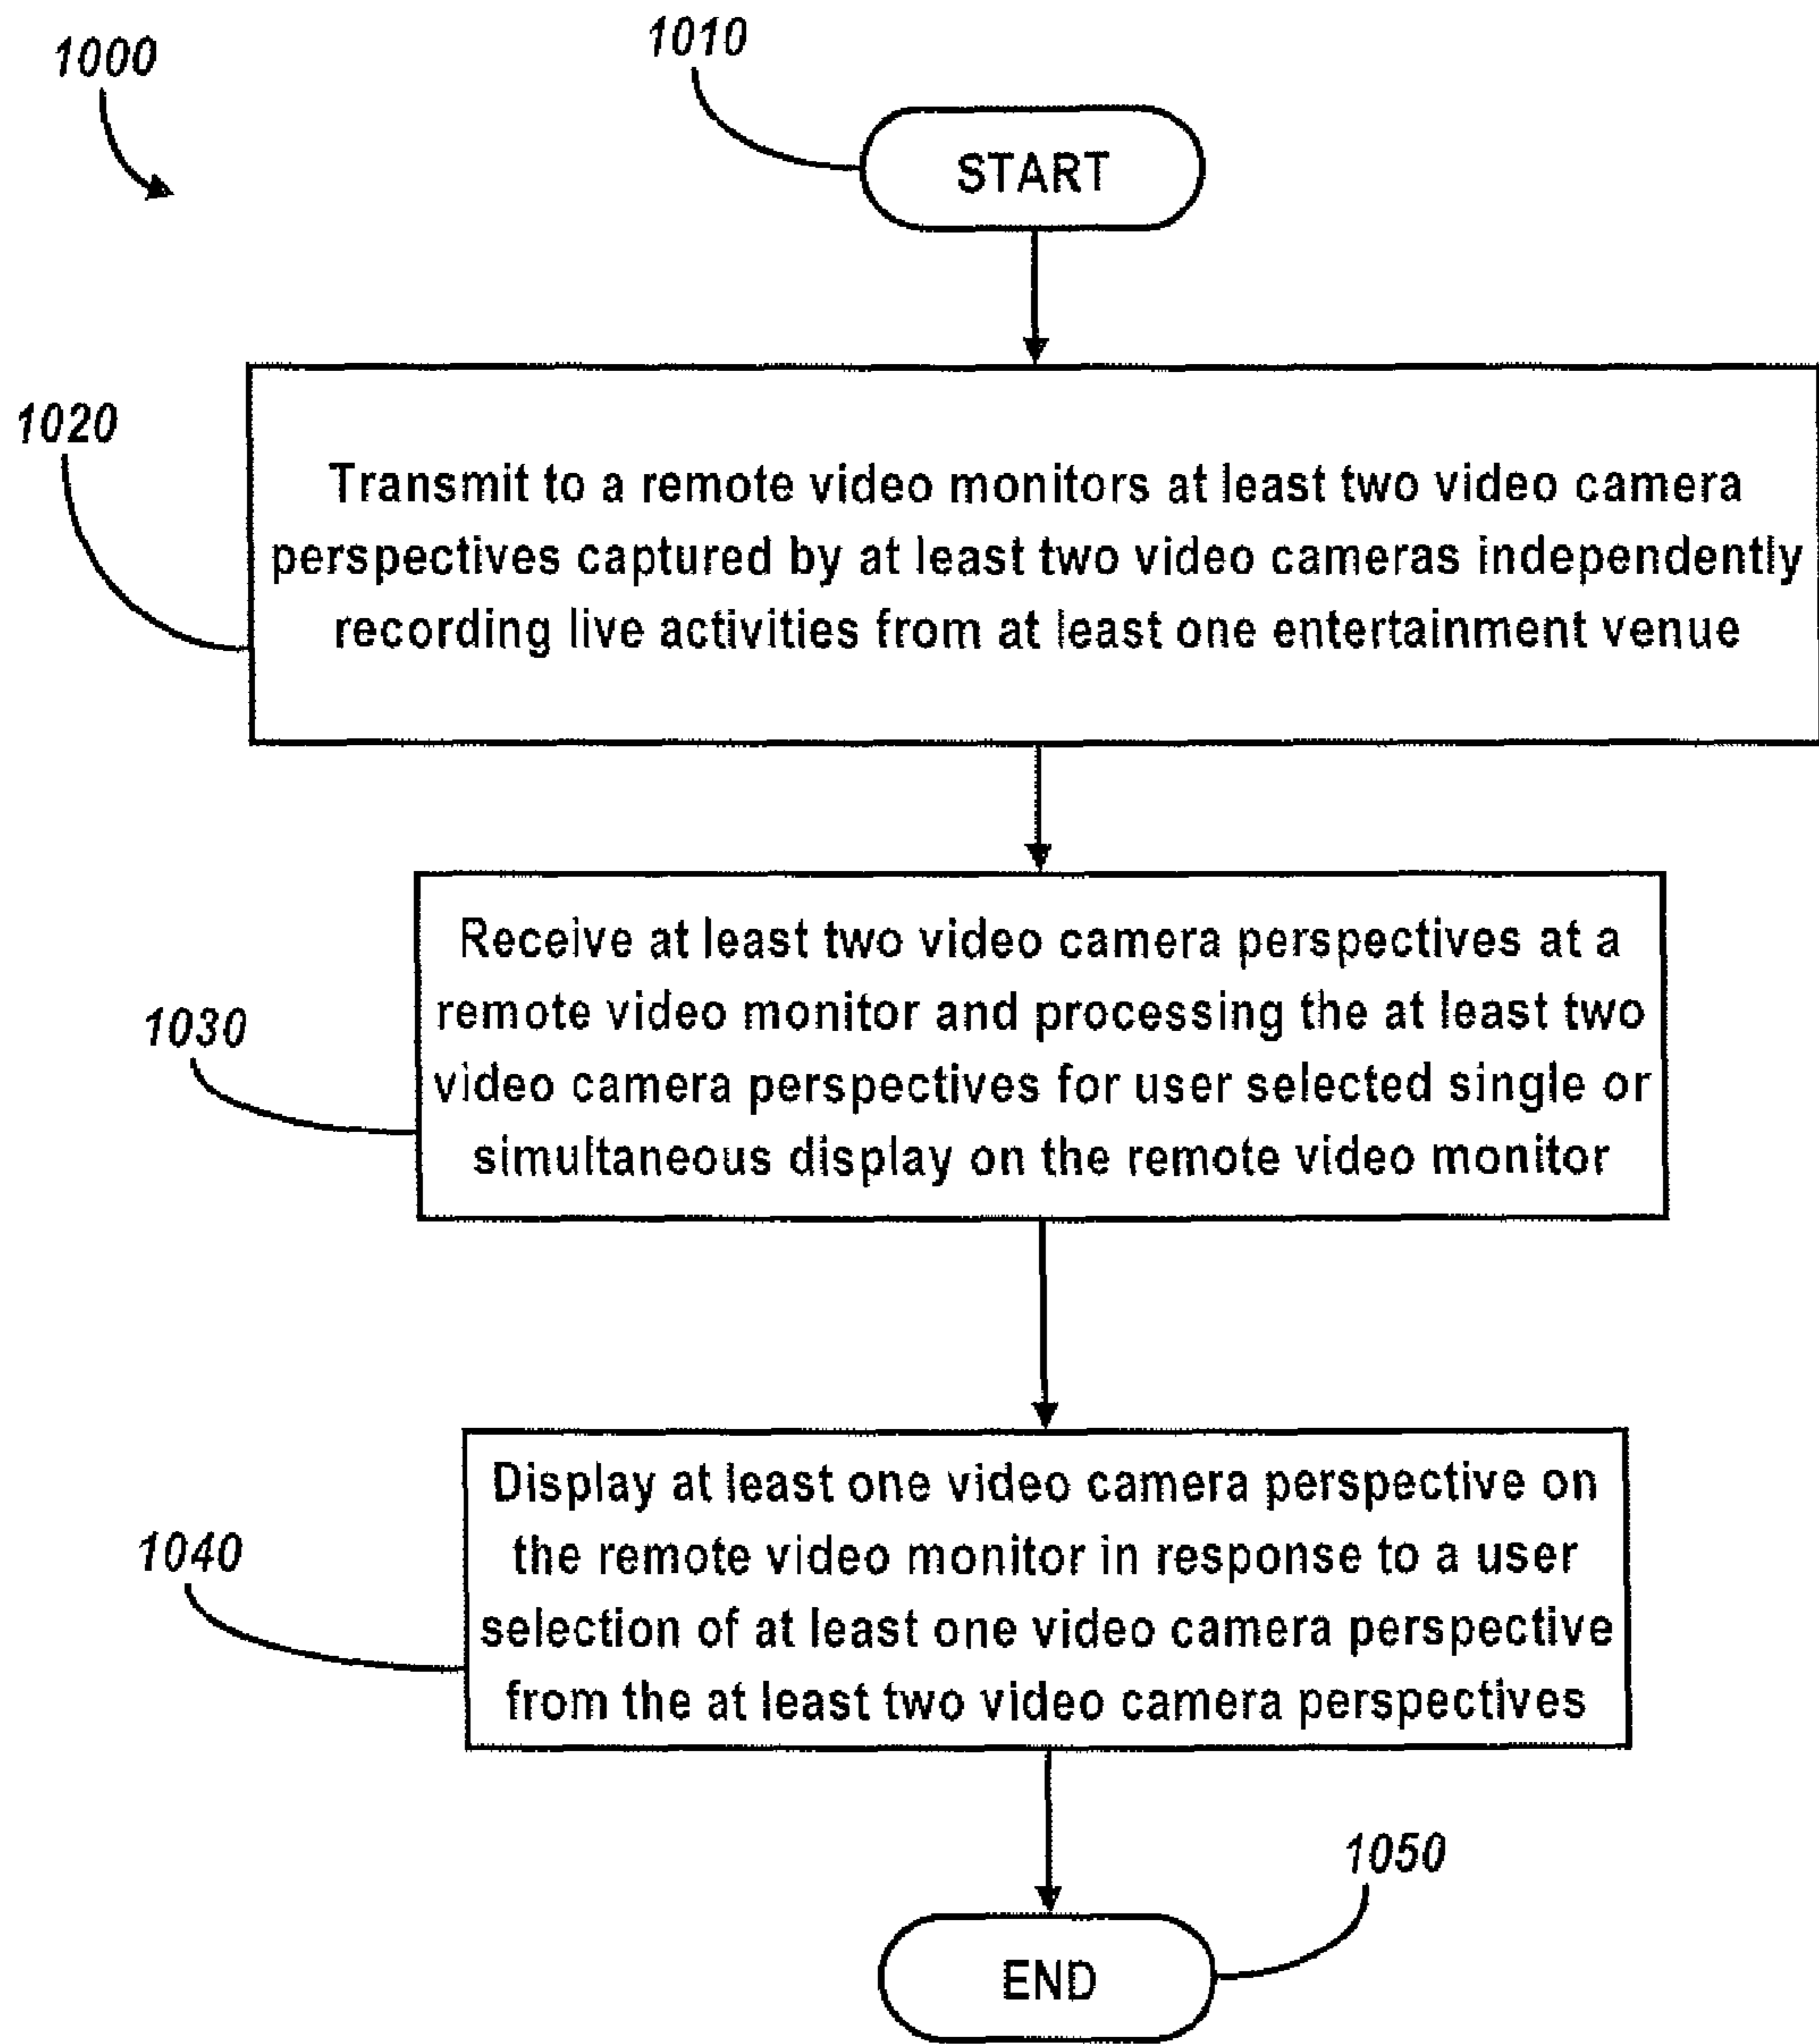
1000

1010

START

1020

Transmit to a remote video monitors at least two video camera perspectives captured by at least two video cameras independently recording live activities from at least one entertainment venue

1030

Receive at least two video camera perspectives at a remote video monitor and processing the at least two video camera perspectives for user selected single or simultaneous display on the remote video monitor

1040

Display at least one video camera perspective on the remote video monitor in response to a user selection of at least one video camera perspective from the at least two video camera perspectives

1050

END